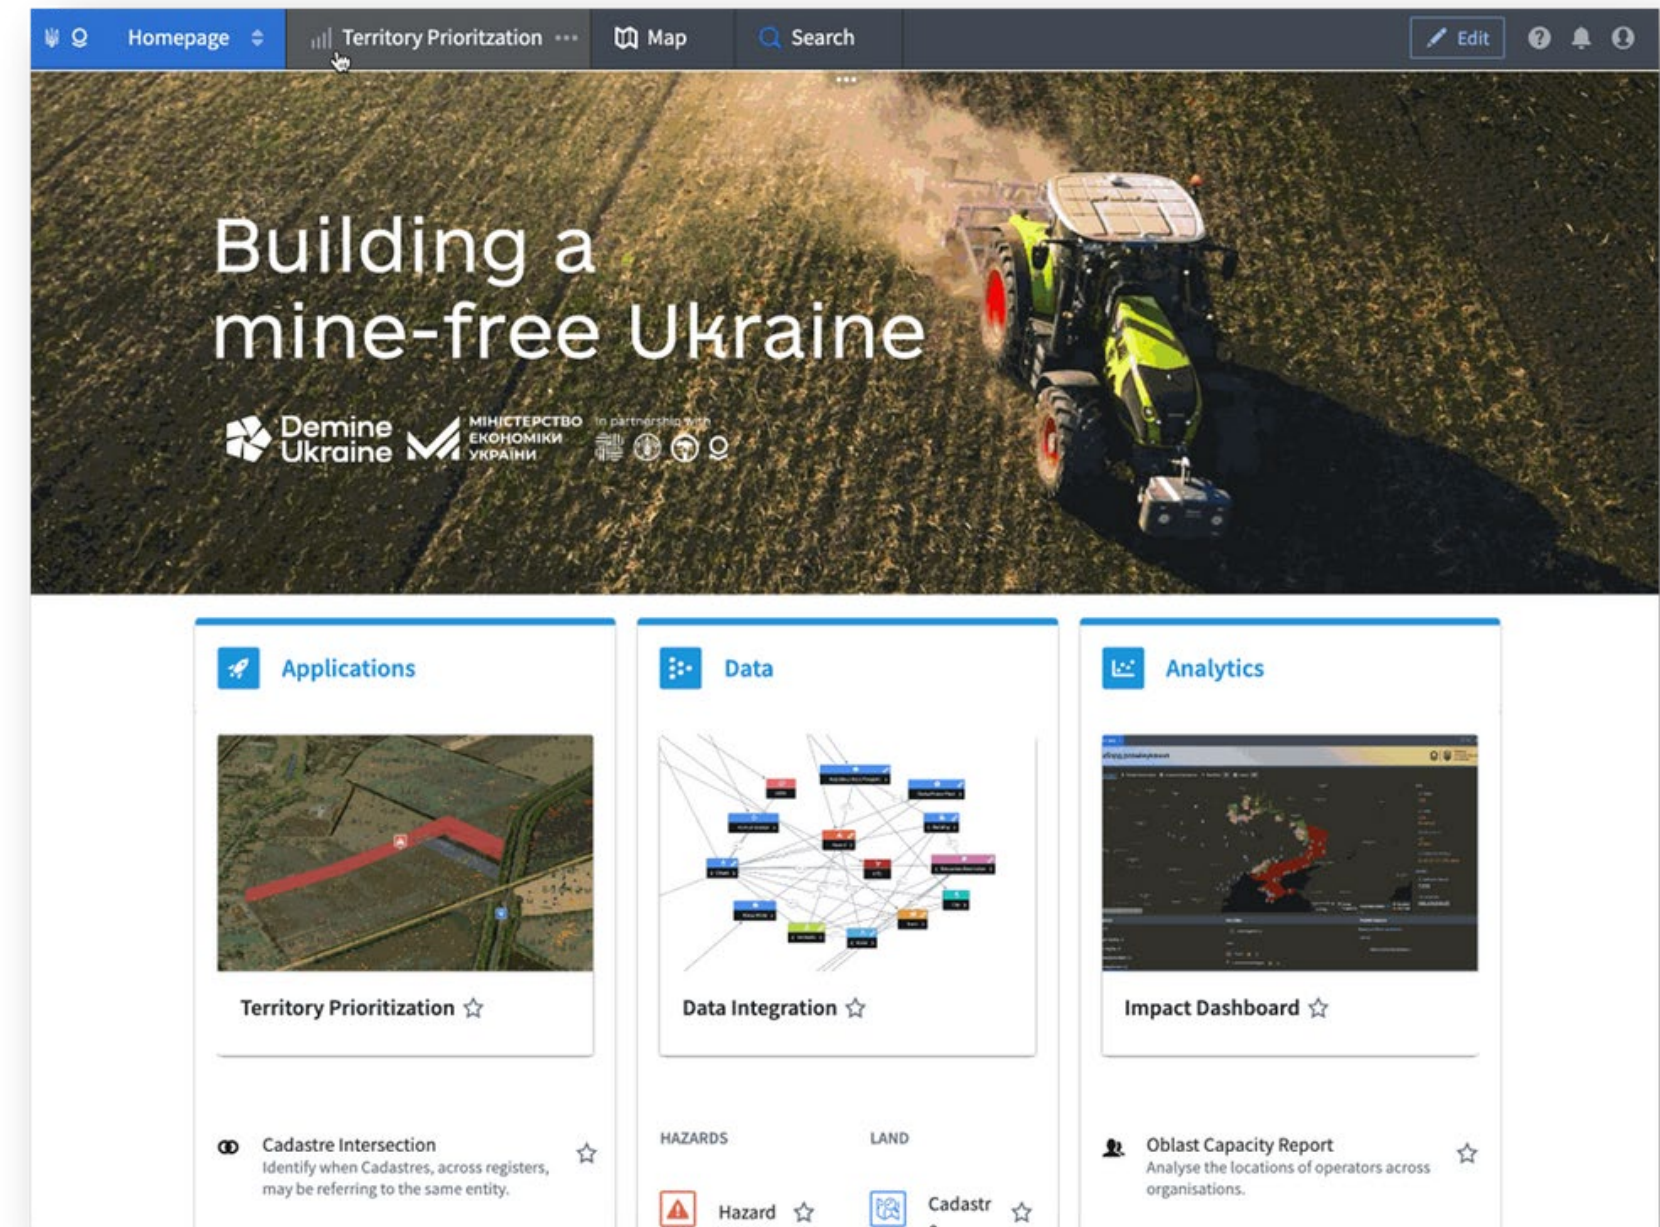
Homepage

Territory Prioritzation ···

Map

Search

Edit

Building a mine-free Ukraine

Demine Ukraine

МІНІСТЕРСТВО ЕКОНОМІКИ УКРАЇНИ

In partnership with

Applications

Data

Analytics

Territory Prioritization ☆

Data Integration ☆

Impact Dashboard ☆

Cadastre Intersection
Identify when Cadastres, across registers, may be referring to the same entity.

HAZARDS

LAND

Hazard ☆

Cadastr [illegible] ☆

Oblast Capacity Report
Analyse the locations of operators across organisations.